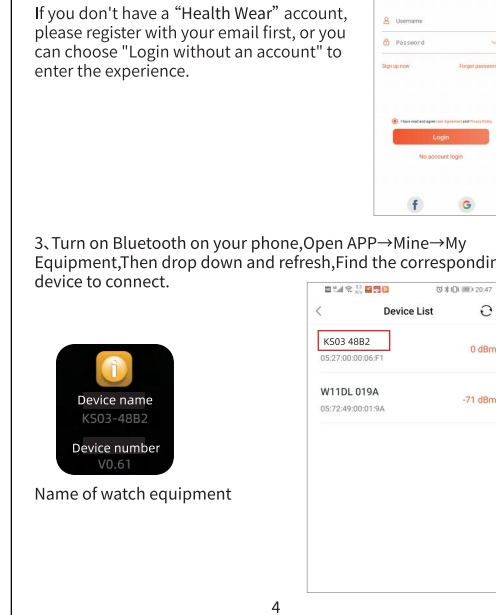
If you don't have a “Health Wear” account, please register with your email first, or you can choose "Login without an account" to enter the experience.

Username

Password

Sign up now

Forgot password

I have read and agree User Agreement and Privacy Policy

Login

No account login

3、Turn on Bluetooth on your phone,Open APP→Mine→My Equipment,Then drop down and refresh,Find the correspondin device to connect.

20:47

Device List

KS03 48B2

05:27:00:00:06:F1

0 dBm

W11DL 019A

05:72:49:00:01:9A

-71 dBm

Device name

KS03-48B2

Device number

V0.61

Name of watch equipment

4